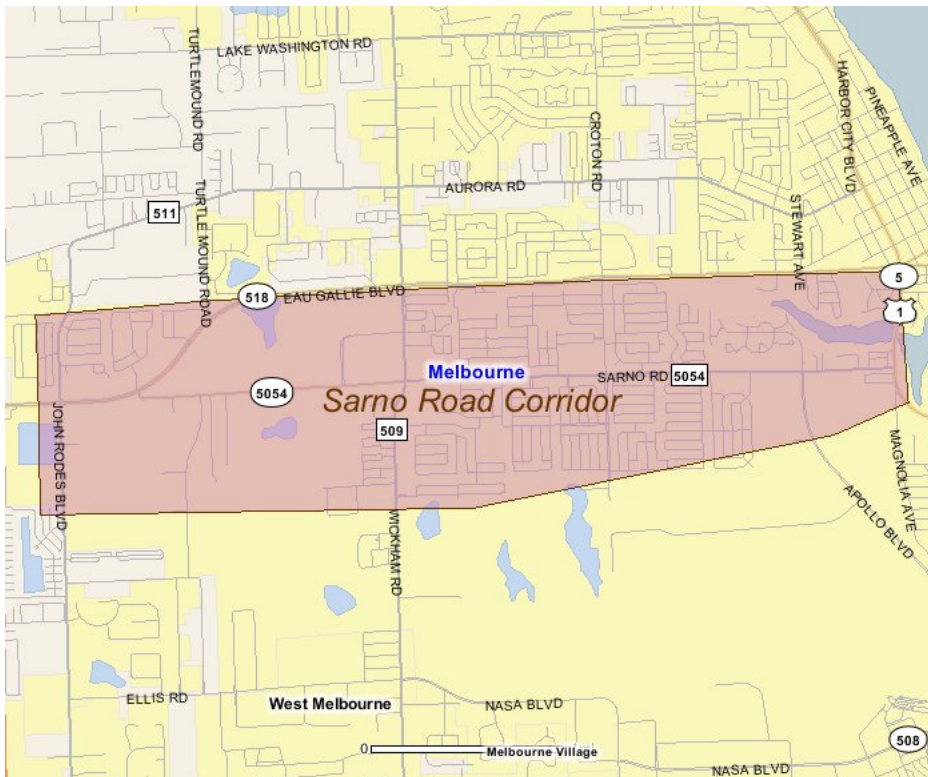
LAKE WASHINGTON RD
TURTLEMOUND RD
CROTON RD
HARBOR CITY BLVD
PINEAPPLE AVE
AURORA RD
511
TURTLE MOUND ROAD
STEWART AVE
5
518
EAU GALLIE BLVD
1
Melbourne
5054
SARNO RD
5054
Sarno Road Corridor
JOHN RODES BLVD
509
MAGNOLIA AVE
APOLLO BLVD
WICKHAM RD
ELLIS RD
West Melbourne
NASA BLVD
0
Melbourne Village
508
NASA BLVD